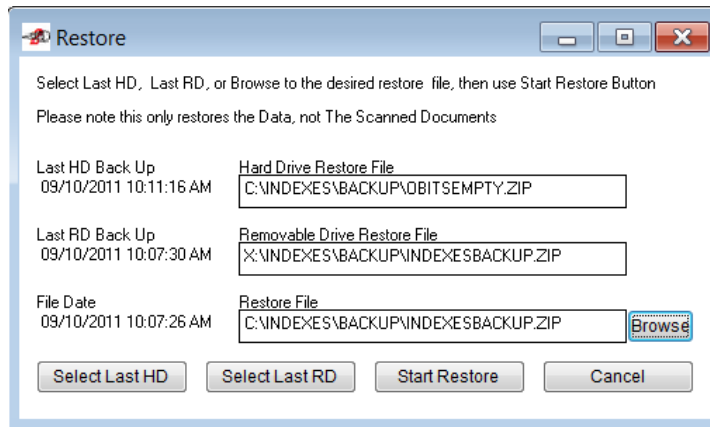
Restore

Select Last HD, Last RD, or Browse to the desired restore file, then use Start Restore Button

Please note this only restores the Data, not The Scanned Documents

Last HD Back Up
09/10/2011 10:11:16 AM

Hard Drive Restore File
C:\INDEXES\BACKUP\OBITSEMPTY.ZIP

Last RD Back Up
09/10/2011 10:07:30 AM

Removable Drive Restore File
X:\INDEXES\BACKUP\INDEXESBACKUP.ZIP

File Date
09/10/2011 10:07:26 AM

Restore File
C:\INDEXES\BACKUP\INDEXESBACKUP.ZIP

Browse

Select Last HD
Select Last RD
Start Restore
Cancel